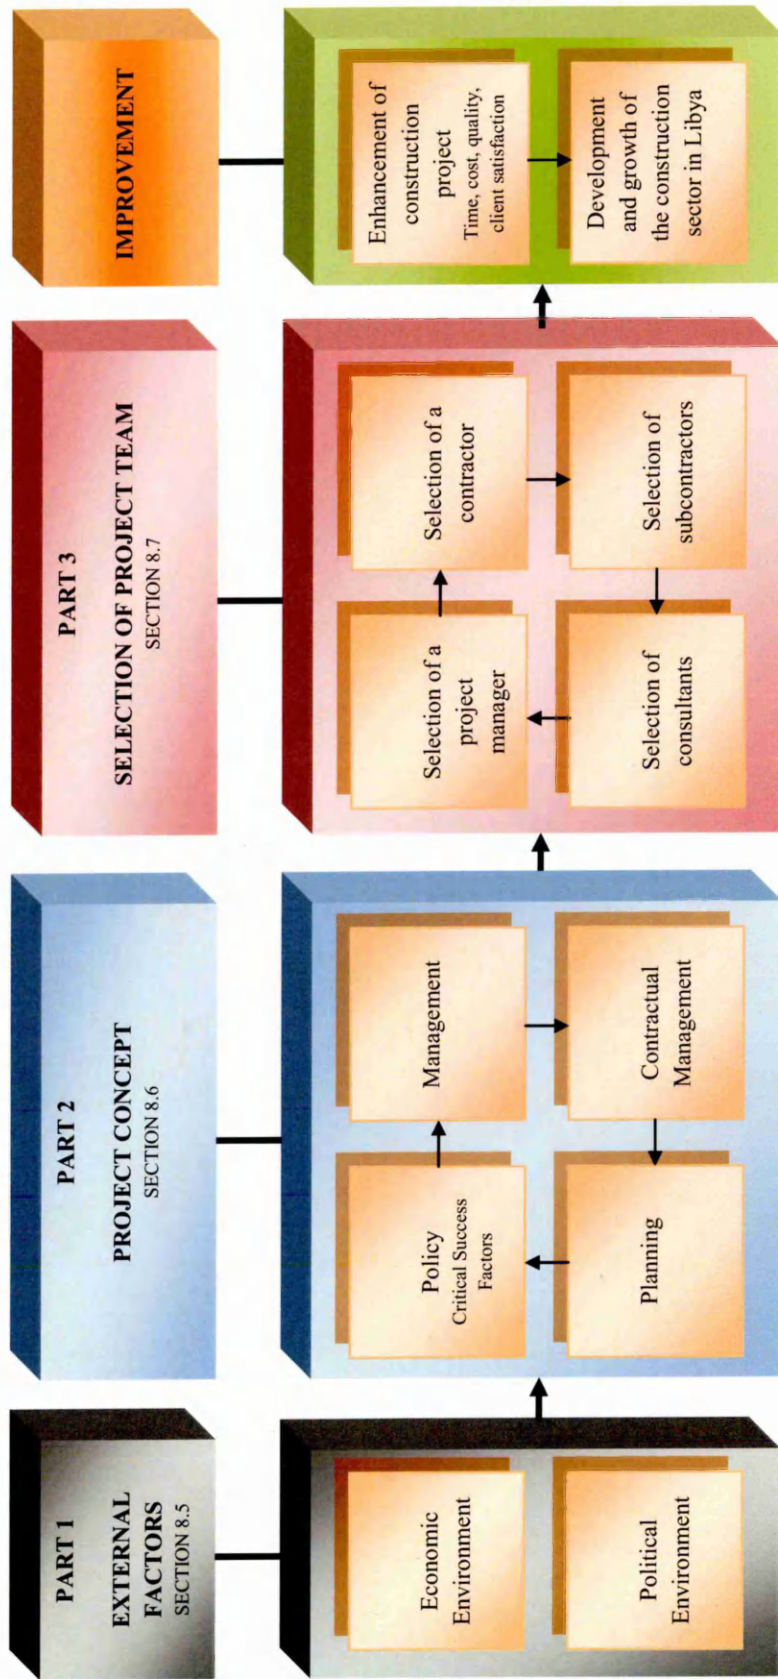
PART 1
EXTERNAL FACTORS
SECTION 8.5

Economic Environment

Political Environment

PART 2
PROJECT CONCEPT
SECTION 8.6

Policy
Critical Success Factors

Management

Contractual Management

Planning

PART 3
SELECTION OF PROJECT TEAM
SECTION 8.7

Selection of a project manager

Selection of a contractor

Selection of subcontractors

Selection of consultants

IMPROVEMENT

Enhancement of construction project
Time, cost, quality, client satisfaction

Development and growth of the construction sector in Libya